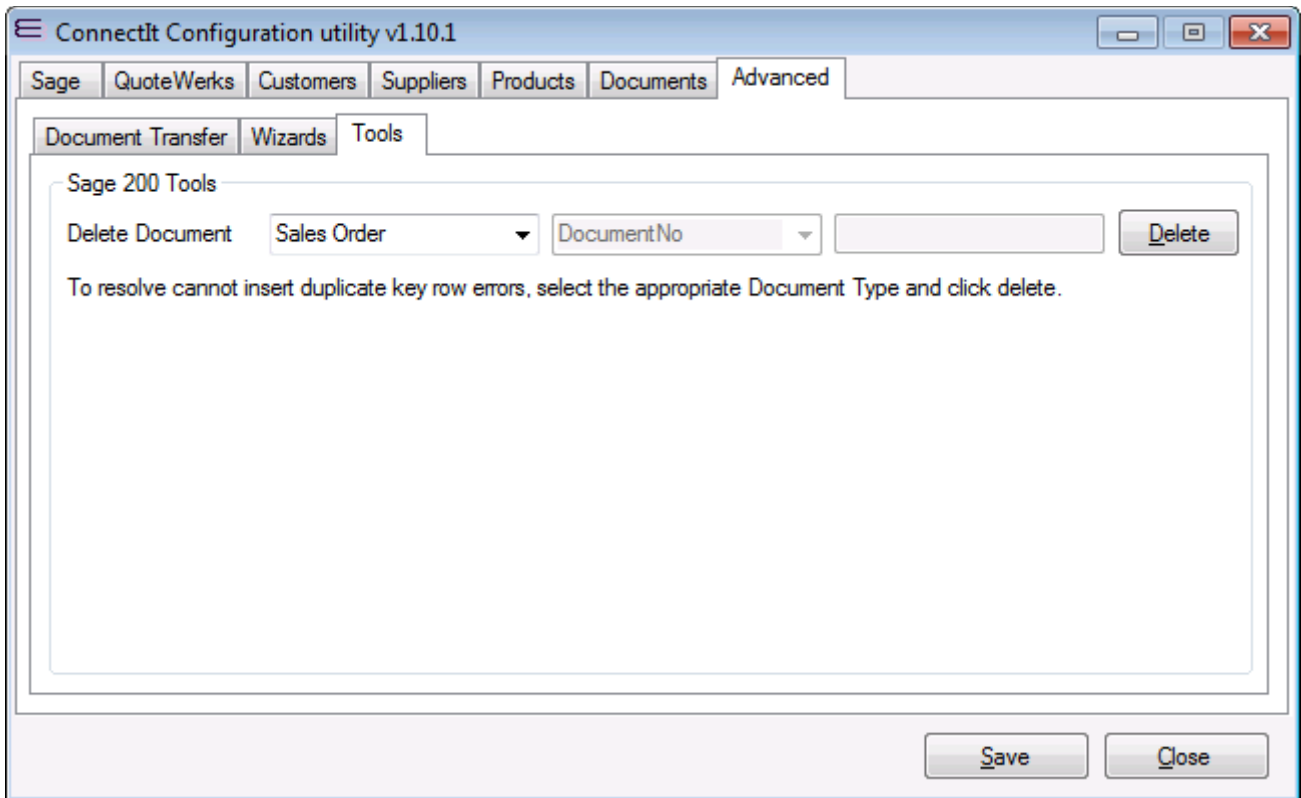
ConnectIt Configuration utility v1.10.1

Sage | QuoteWerks | Customers | Suppliers | Products | Documents | Advanced

Document Transfer | Wizards | Tools

Sage 200 Tools

Delete Document Sales Order DocumentNo Delete

To resolve cannot insert duplicate key row errors, select the appropriate Document Type and click delete.

Save Close